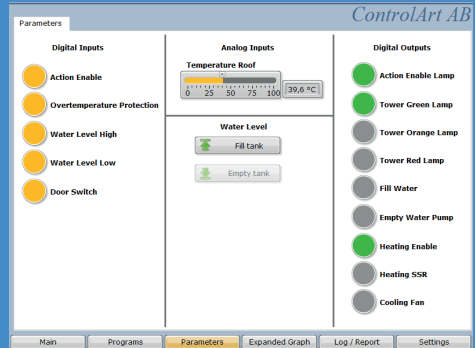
Parameters

ControlArt AB

Digital Inputs

Action Enable

Overtemperature Protection

Water Level High

Water Level Low

Door Switch

Analog Inputs

Temperature Roof

0 25 50 75 100

39,6 °C

Water Level

Fill tank

Empty tank

Digital Outputs

Action Enable Lamp

Tower Green Lamp

Tower Orange Lamp

Tower Red Lamp

Fill Water

Empty Water Pump

Heating Enable

Heating SSR

Cooling Fan

Main | Programs | Parameters | Expanded Graph | Log / Report | Settings